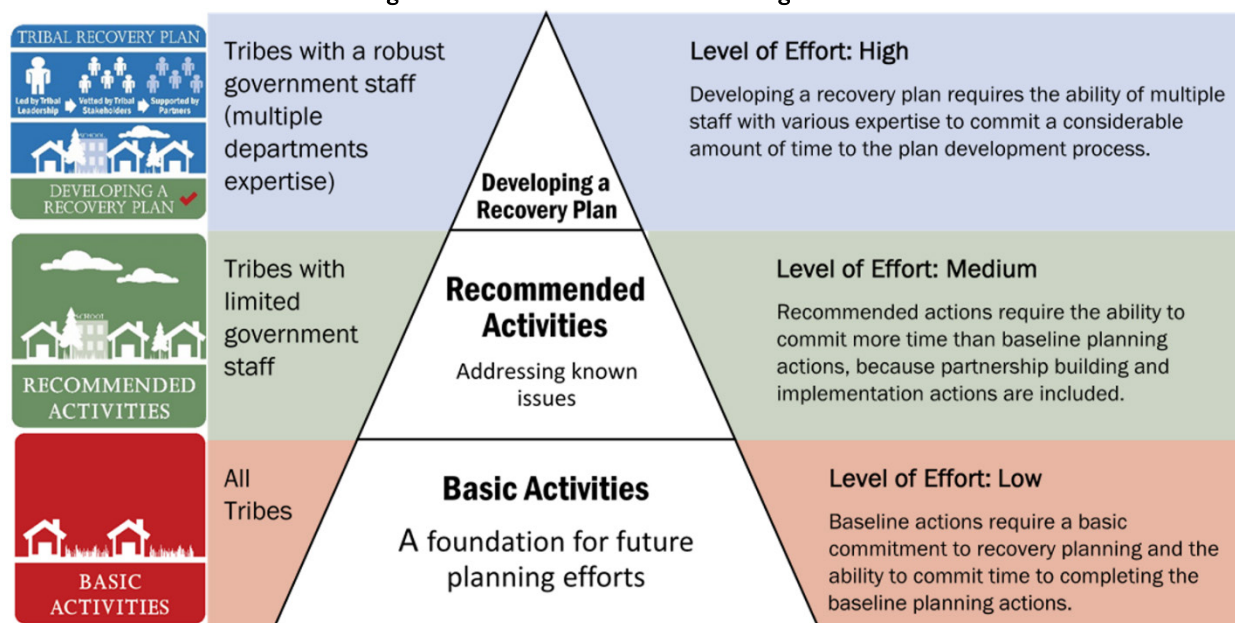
TRIBAL RECOVERY PLAN

Led by Tribal Leadership

Vetted by Tribal Stakeholders

Supported by Partners

SCHOOL

DEVELOPING A RECOVERY PLAN

Tribes with a robust government staff (multiple departments expertise)

Developing a Recovery Plan

Level of Effort: High

Developing a recovery plan requires the ability of multiple staff with various expertise to commit a considerable amount of time to the plan development process.

SCHOOL

RECOMMENDED ACTIVITIES

Tribes with limited government staff

Recommended Activities

Addressing known issues

Level of Effort: Medium

Recommended actions require the ability to commit more time than baseline planning actions, because partnership building and implementation actions are included.

BASIC ACTIVITIES

All Tribes

Basic Activities

A foundation for future planning efforts

Level of Effort: Low

Baseline actions require a basic commitment to recovery planning and the ability to commit time to completing the baseline planning actions.